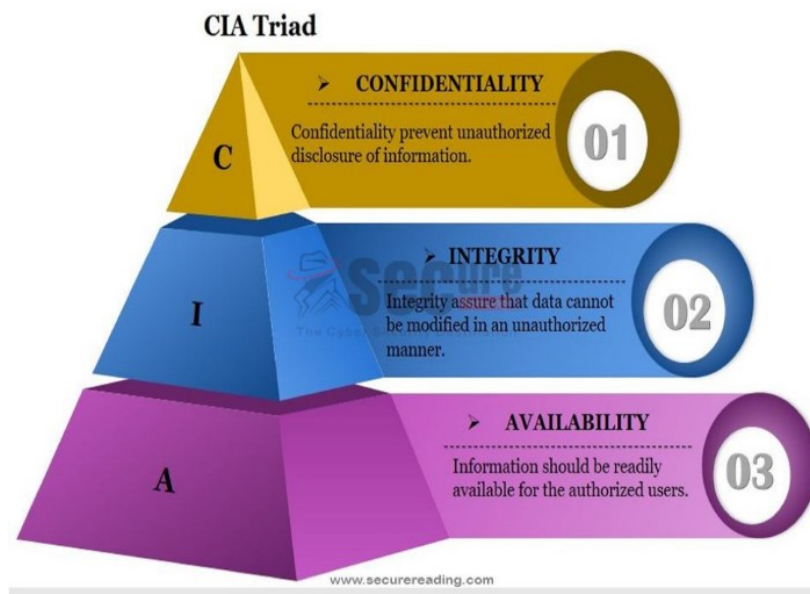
CIA Triad

C

➤ CONFIDENTIALITY

Confidentiality prevent unauthorized disclosure of information.

01

I

➤ INTEGRITY

Integrity assure that data cannot be modified in an unauthorized manner.

02

A

➤ AVAILABILITY

Information should be readily available for the authorized users.

03

www.securereading.com